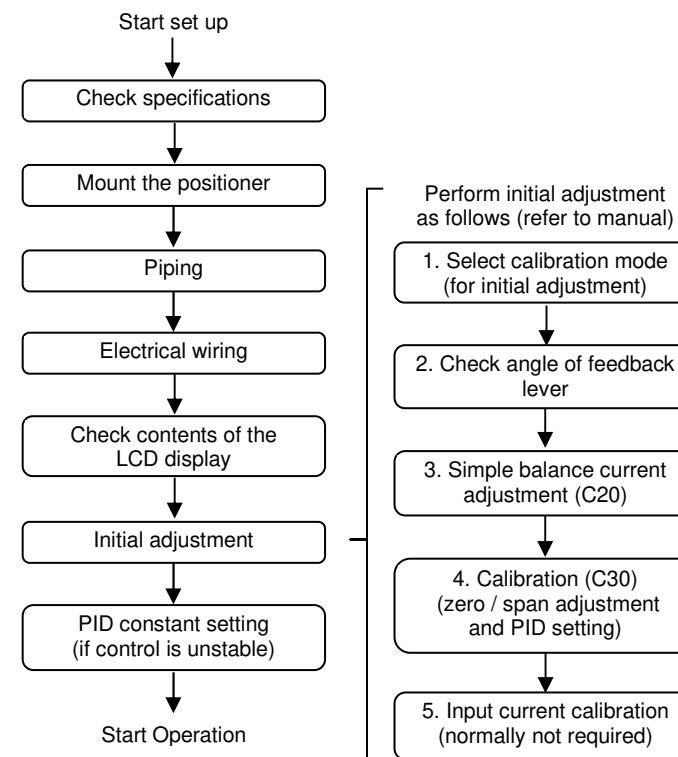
Start set up

Check specifications

Mount the positioner

Piping

Electrical wiring

Check contents of the LCD display

Initial adjustment

PID constant setting (if control is unstable)

Start Operation

Perform initial adjustment as follows (refer to manual)

1. Select calibration mode (for initial adjustment)

2. Check angle of feedback lever

3. Simple balance current adjustment (C20)

4. Calibration (C30) (zero / span adjustment and PID setting)

5. Input current calibration (normally not required)